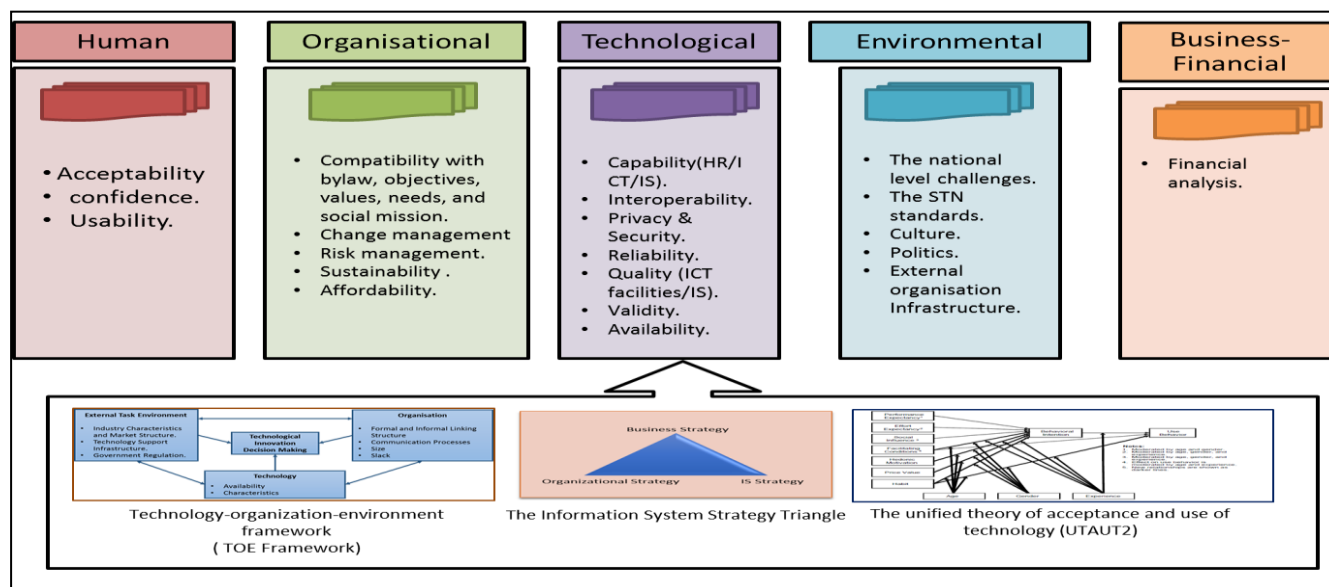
Human

- Acceptability
- confidence.
- Usability.

Organisational

- Compatibility with bylaw, objectives, values, needs, and social mission.
- Change management
- Risk management.
- Sustainability .
- Affordability.

Technological

- Capability(HR/ICT/IS).
- Interoperability.
- Privacy & Security.
- Reliability.
- Quality (ICT facilities/IS).
- Validity.
- Availability.

Environmental

- The national level challenges.
- The STN standards.
- Culture.
- Politics.
- External organisation Infrastructure.

Business-Financial

- Financial analysis.

External Task Environment
- Industry Characteristics and Market Structure.
- Technology Support Infrastructure.
- Government Regulation.

Organisation
- Formal and Informal Linking Structure
- Communication Processes
- Size
- Slack

Technological Innovation Decision Making

Technology
- Availability
- Characteristics

Technology-organization-environment framework
( TOE Framework)

Business Strategy
Organizational Strategy
IS Strategy

The Information System Strategy Triangle

Performance Expectancy
Effort Expectancy
Social Influence
Facilitating Conditions
Hedonic Motivation
Price Value
Habit
Behavioral Intention
Use Behavior
Age
Gender
Experience
Notes: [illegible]

The unified theory of acceptance and use of technology (UTAUT2)